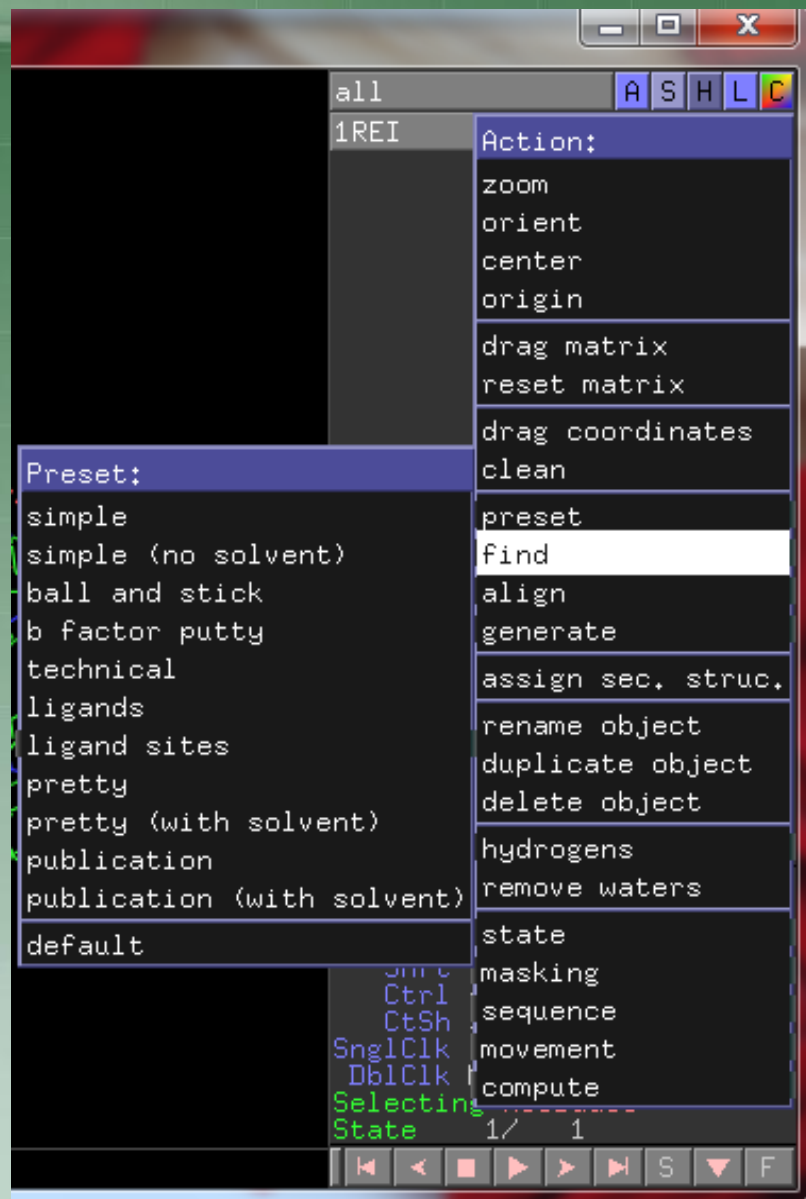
all A S H L C
1REI

Action:
zoom
orient
center
origin
drag matrix
reset matrix
drag coordinates
clean
preset
find
align
generate
assign sec. struc.
rename object
duplicate object
delete object
hydrogens
remove waters
state
masking
sequence
movement
compute

Preset:
simple
simple (no solvent)
ball and stick
b factor putty
technical
ligands
ligand sites
pretty
pretty (with solvent)
publication
publication (with solvent)
default

Shft
Ctrl
CtSh
SnglClk
DblClk
Selecting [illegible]
State 1/ 1

S F